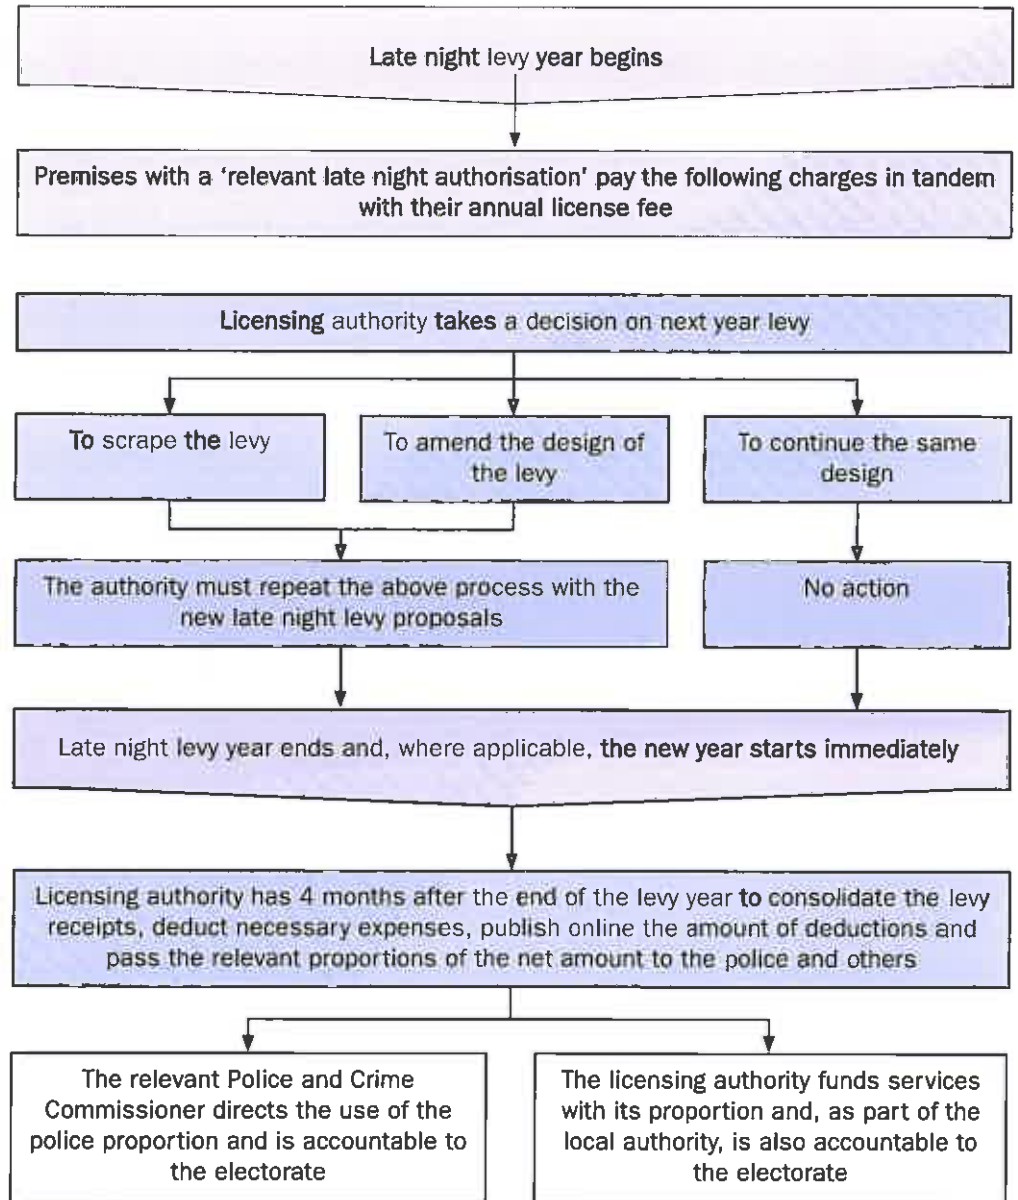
Late night levy year begins

Premises with a 'relevant late night authorisation' pay the following charges in tandem with their annual license fee

Licensing authority takes a decision on next year levy

To scrape the levy

To amend the design of the levy

To continue the same design

The authority must repeat the above process with the new late night levy proposals

No action

Late night levy year ends and, where applicable, the new year starts immediately

Licensing authority has 4 months after the end of the levy year to consolidate the levy receipts, deduct necessary expenses, publish online the amount of deductions and pass the relevant proportions of the net amount to the police and others

The relevant Police and Crime Commissioner directs the use of the police proportion and is accountable to the electorate

The licensing authority funds services with its proportion and, as part of the local authority, is also accountable to the electorate